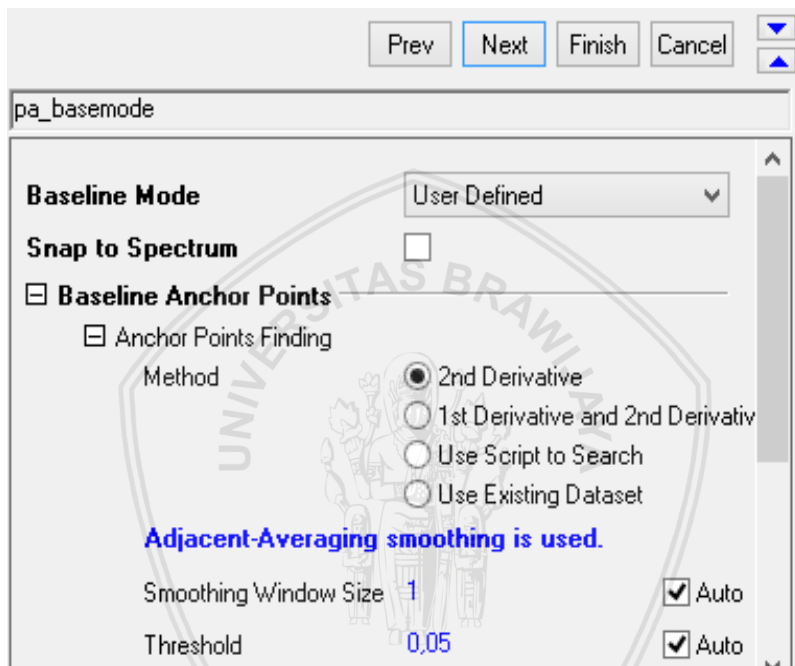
Prev Next Finish Cancel

pa_basemode

Baseline Mode User Defined

Snap to Spectrum

⊟ Baseline Anchor Points

⊟ Anchor Points Finding

Method
2nd Derivative
1st Derivative and 2nd Derivativ
Use Script to Search
Use Existing Dataset

Adjacent-Averaging smoothing is used.

Smoothing Window Size 1 Auto

Threshold 0,05 Auto

UNIVERSITAS BRAWIJAYA